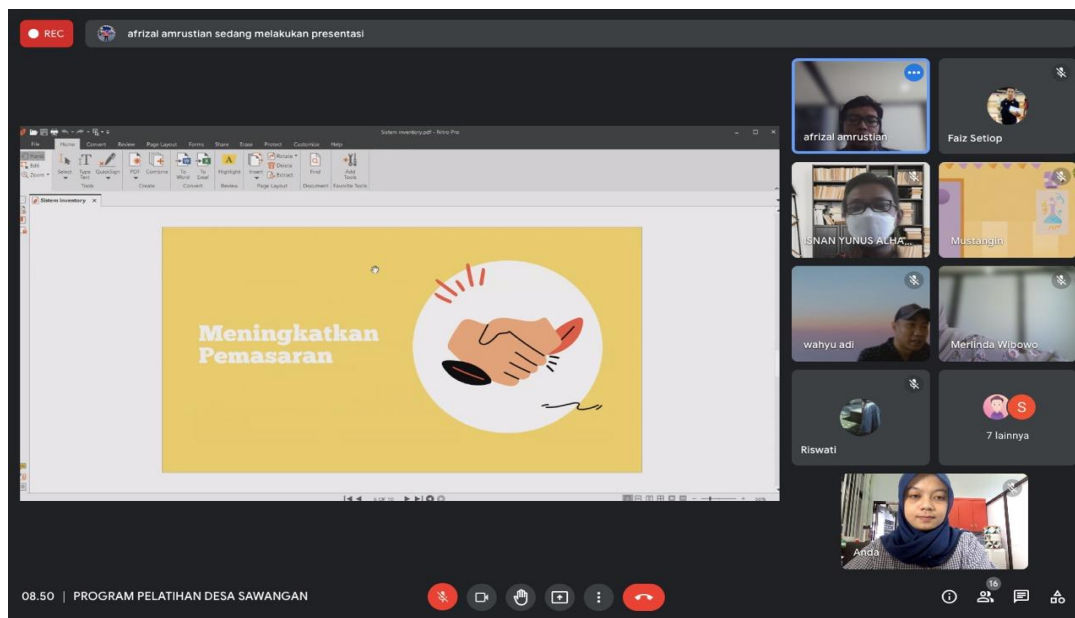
REC
afrizal amrustian sedang melakukan presentasi

Sistem inventory.pdf - Nitro Pro
File Home Convert Review Page Layout Forms Share Erase Protect Customize Help
Hand Edit Zoom Select Type Text QuickSign PDF Combine To Word To Excel Highlight Insert Rotate Delete Extract Find Add Tools
Tools Create Convert Review Page Layout Document Favorite Tools
Sistem Inventory

Meningkatkan Pemasaran

afrizal amrustian
Faiz Setiop
ISNAN YUNUS ALHA...
Mustangin
wahyu adi
Merlinda Wibowo
Riswati
S
7 lainnya
Anda

08.50 | PROGRAM PELATIHAN DESA SAWANGAN
16